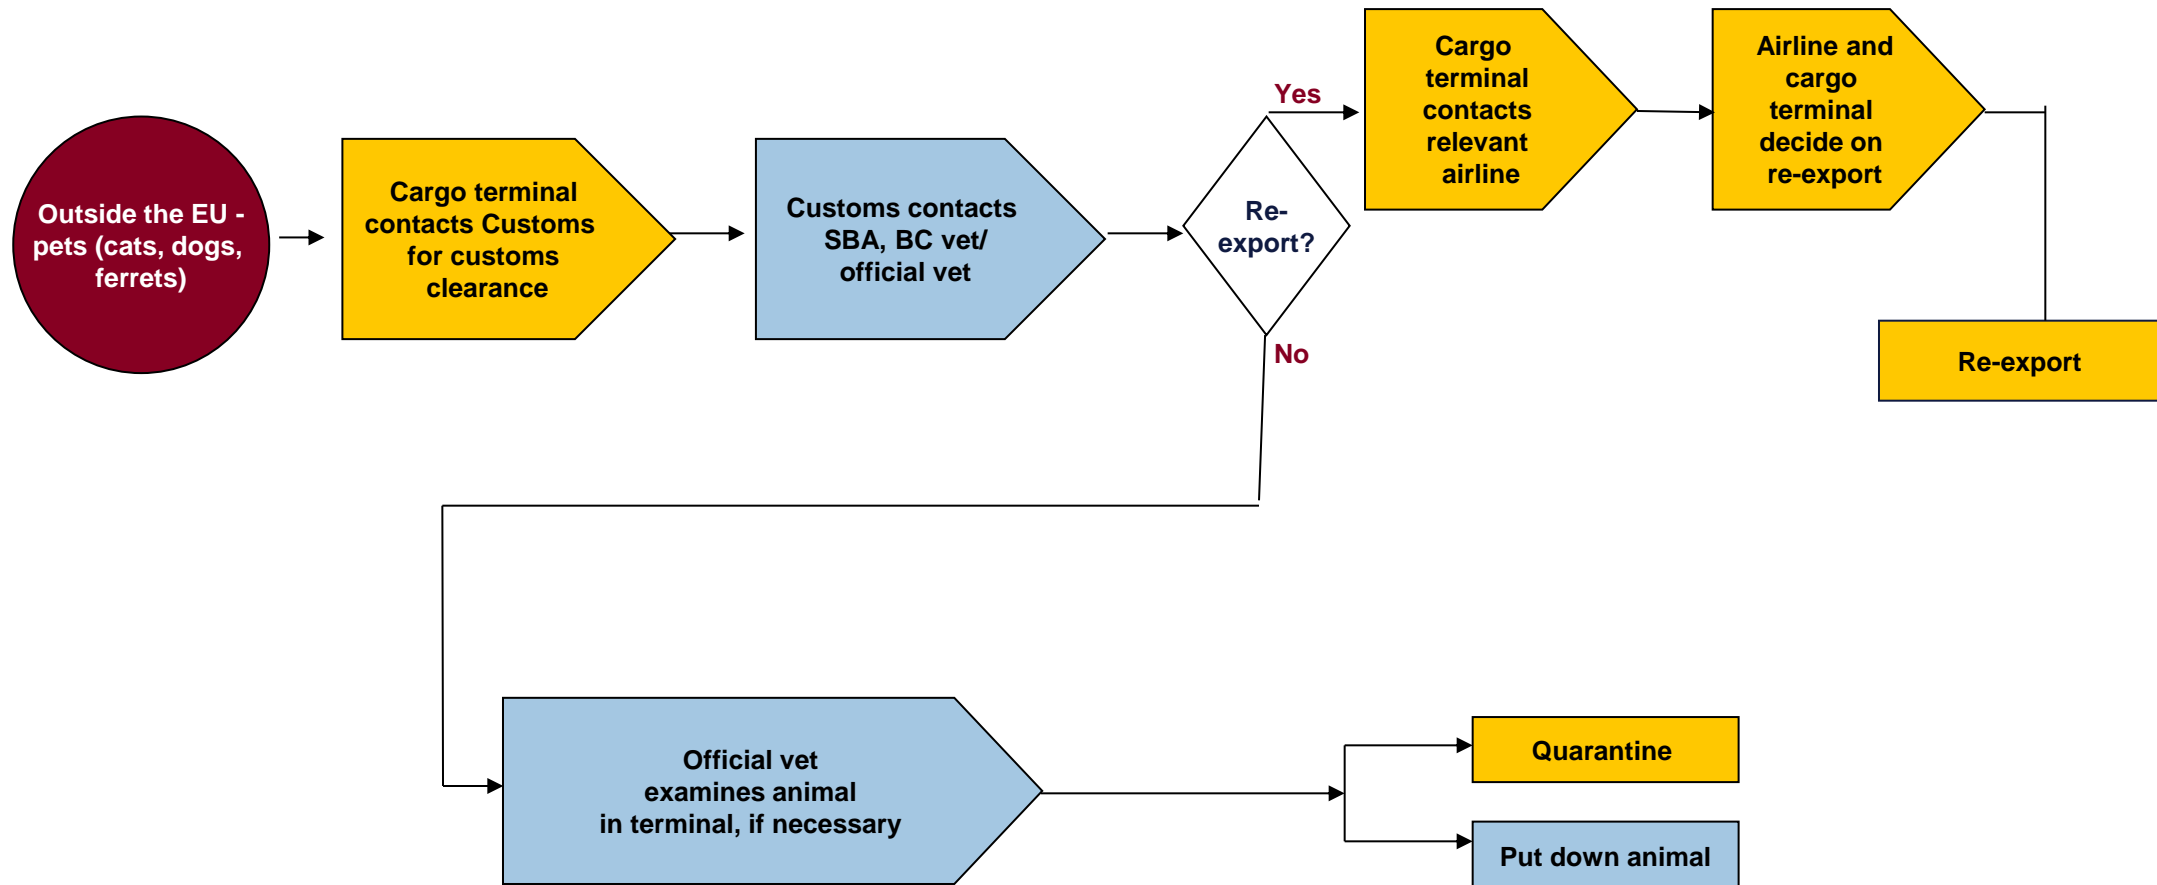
Outside the EU - pets (cats, dogs, ferrets)

Cargo terminal contacts Customs for customs clearance

Customs contacts SBA, BC vet/ official vet

Re-export?

Yes

Cargo terminal contacts relevant airline

Airline and cargo terminal decide on re-export

Re-export

No

Official vet examines animal in terminal, if necessary

Quarantine

Put down animal